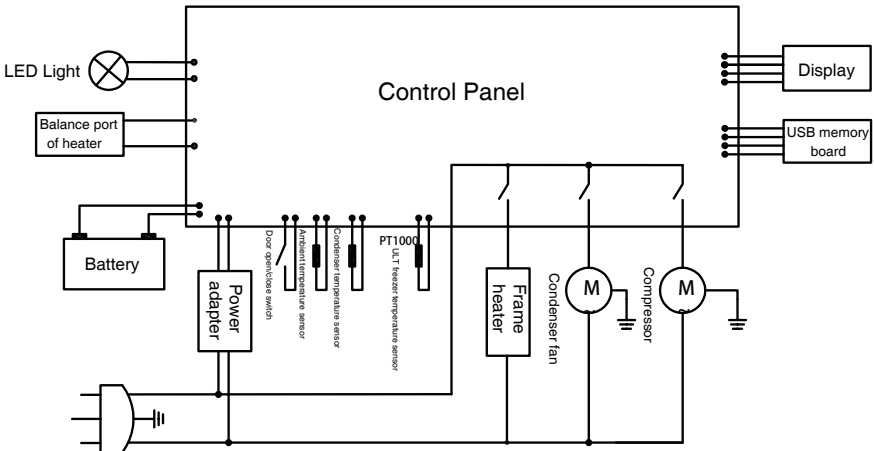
LED Light

Control Panel

Display

Balance port of heater

USB memory board

Battery

Power adapter

Door open/close switch

Ambient temperature sensor

Condenser temperature sensor

PT1000

ULT freezer temperature sensor

Frame heater

M

Condenser fan

Compressor

M